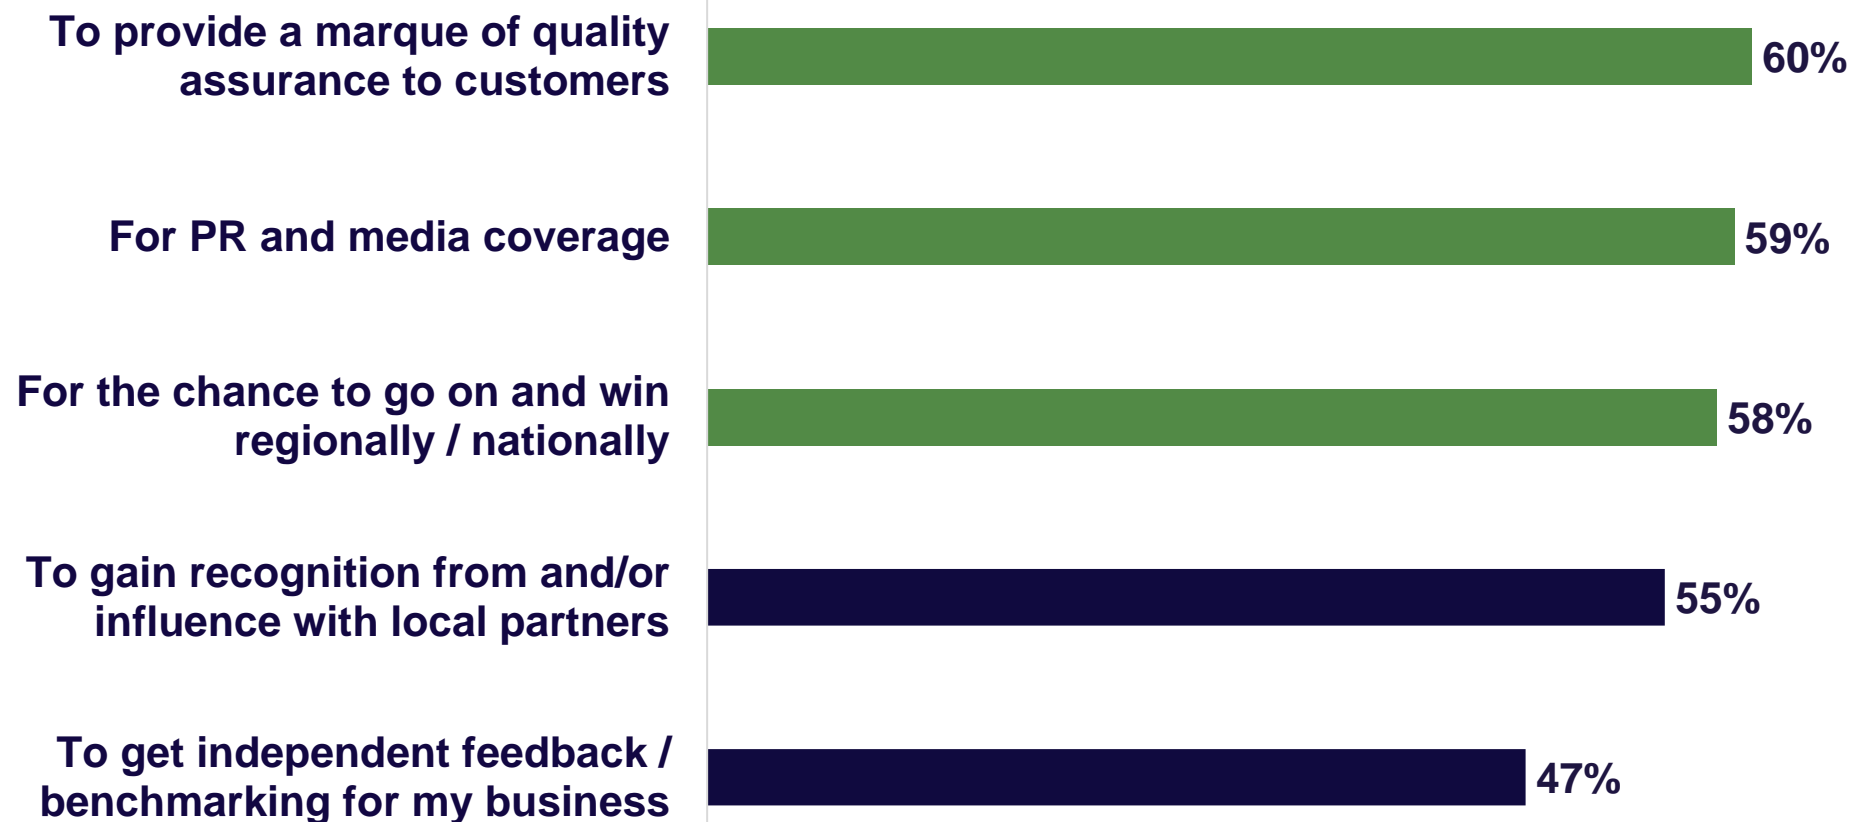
To provide a marque of quality assurance to customers
60%

For PR and media coverage
59%

For the chance to go on and win regionally / nationally
58%

To gain recognition from and/or influence with local partners
55%

To get independent feedback / benchmarking for my business
47%